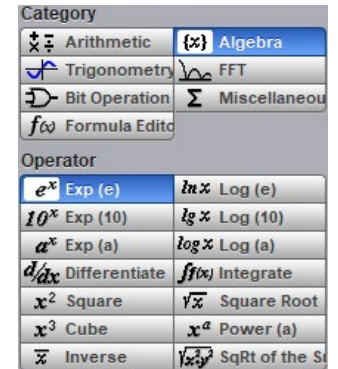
Category

Arithmetic
{x} Algebra
Trigonometry
FFT
Bit Operation
Σ Miscellaneou
$f(x)$ Formula Edito

Operator

$e^x$ Exp (e)
$ln\,x$ Log (e)
$10^x$ Exp (10)
$lg\,x$ Log (10)
$a^x$ Exp (a)
$log\,x$ Log (a)
$d/dx$ Differentiate
$\int f(x)$ Integrate
$x^2$ Square
$\sqrt{x}$ Square Root
$x^3$ Cube
$x^a$ Power (a)
$\overline{x}$ Inverse
$\sqrt{x_1^2 y^2}$ SqRt of the S